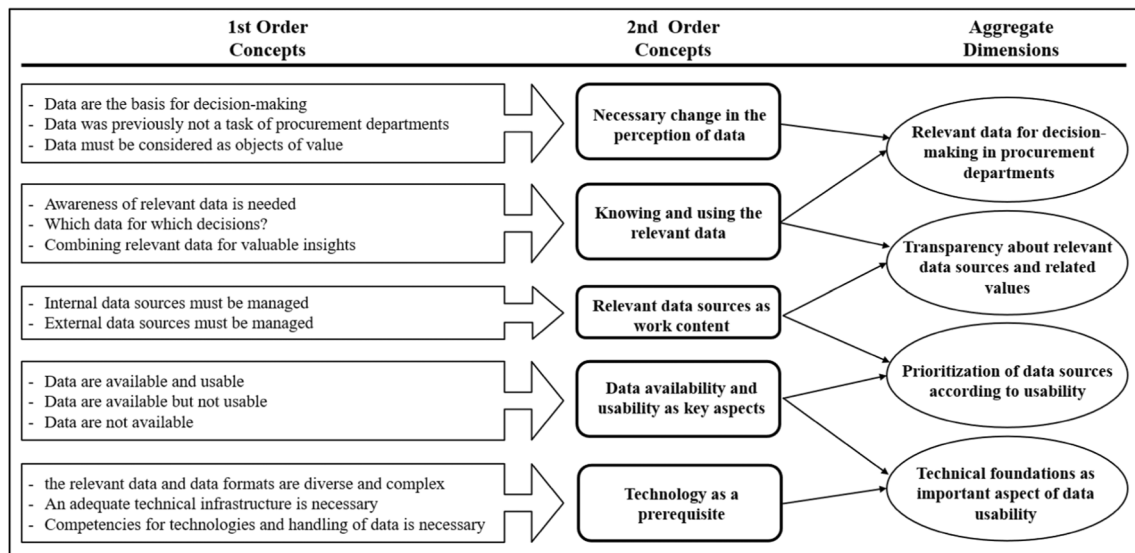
1st Order Concepts

2nd Order Concepts

Aggregate Dimensions

- Data are the basis for decision-making
- Data was previously not a task of procurement departments
- Data must be considered as objects of value

Necessary change in the perception of data

Relevant data for decision-making in procurement departments

- Awareness of relevant data is needed
- Which data for which decisions?
- Combining relevant data for valuable insights

Knowing and using the relevant data

Transparency about relevant data sources and related values

- Internal data sources must be managed
- External data sources must be managed

Relevant data sources as work content

- Data are available and usable
- Data are available but not usable
- Data are not available

Data availability and usability as key aspects

Prioritization of data sources according to usability

- the relevant data and data formats are diverse and complex
- An adequate technical infrastructure is necessary
- Competencies for technologies and handling of data is necessary

Technology as a prerequisite

Technical foundations as important aspect of data usability